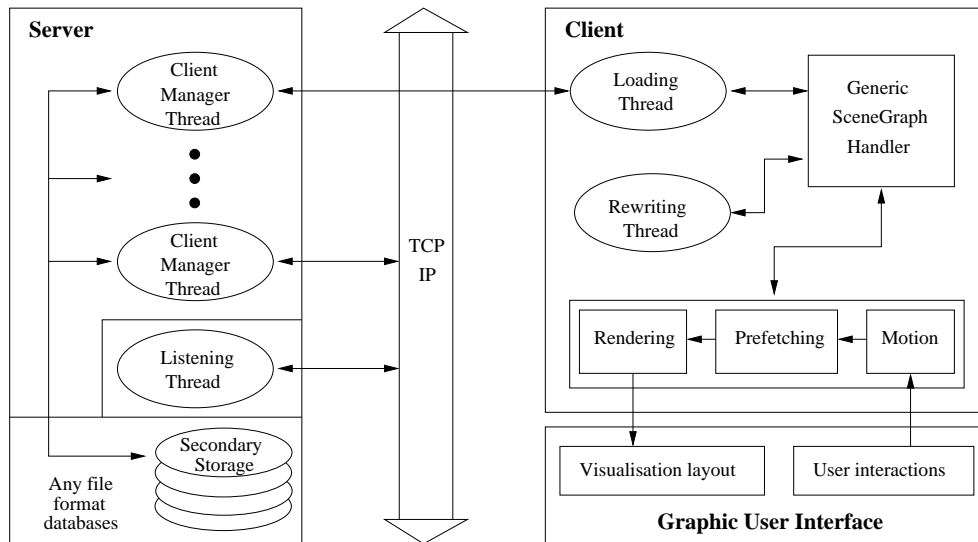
Server

Client Manager Thread

Client Manager Thread

Listening Thread

Secondary Storage

Any file format databases

TCP IP

Client

Loading Thread

Generic SceneGraph Handler

Rewriting Thread

Rendering

Prefetching

Motion

Visualisation layout

User interactions

Graphic User Interface